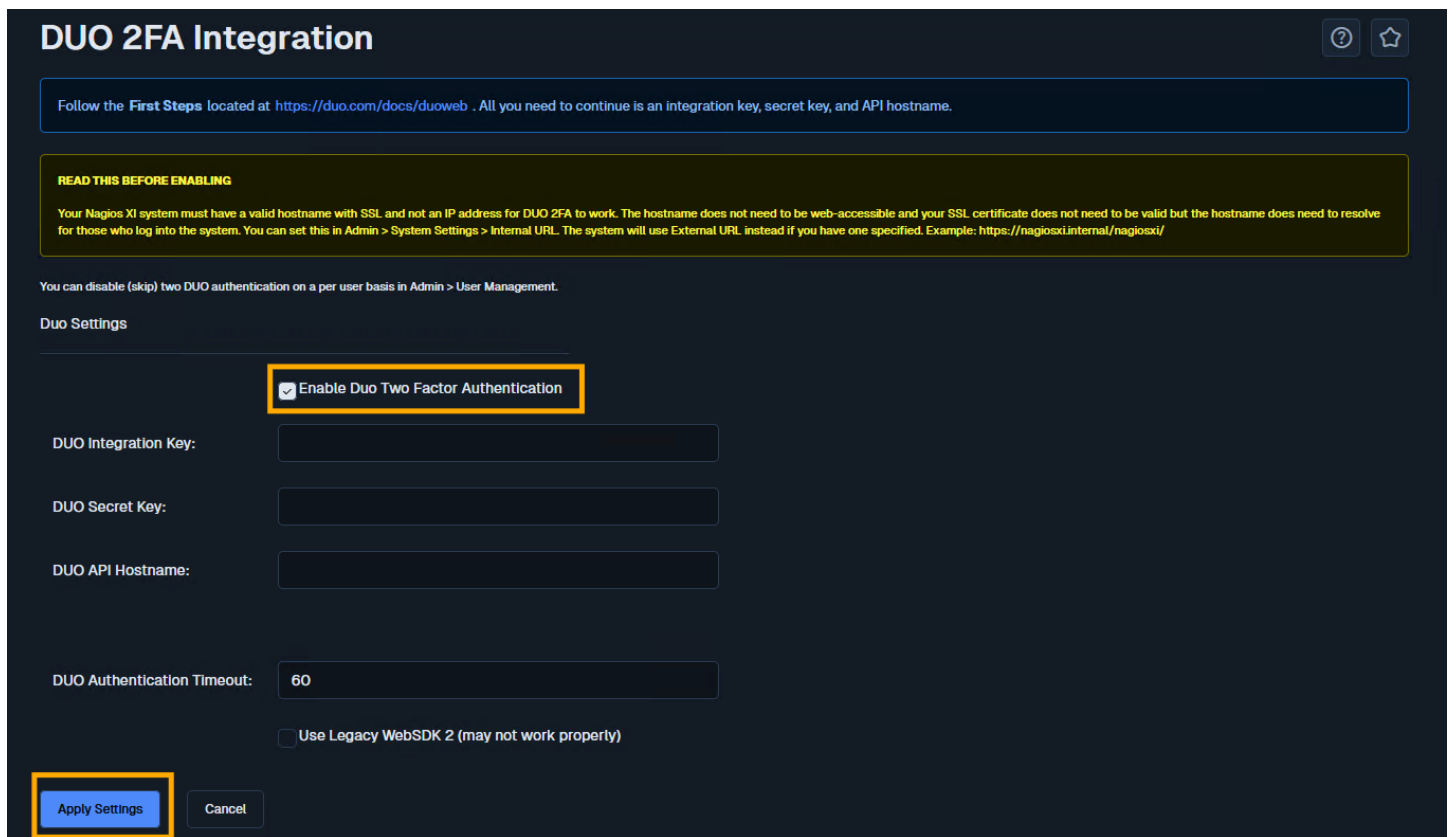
DUO 2FA Integration

Follow the First Steps located at https://duo.com/docs/duoweb . All you need to continue is an integration key, secret key, and API hostname.

READ THIS BEFORE ENABLING

Your Nagios XI system must have a valid hostname with SSL and not an IP address for DUO 2FA to work. The hostname does not need to be web-accessible and your SSL certificate does not need to be valid but the hostname does need to resolve for those who log into the system. You can set this in Admin > System Settings > Internal URL. The system will use External URL instead if you have one specified. Example: https://nagiosxi.internal/nagiosxi/

You can disable (skip) two DUO authentication on a per user basis in Admin > User Management.

Duo Settings

Enable Duo Two Factor Authentication

DUO Integration Key:

DUO Secret Key:

DUO API Hostname:

DUO Authentication Timeout: 60

Use Legacy WebSDK 2 (may not work properly)

Apply Settings Cancel